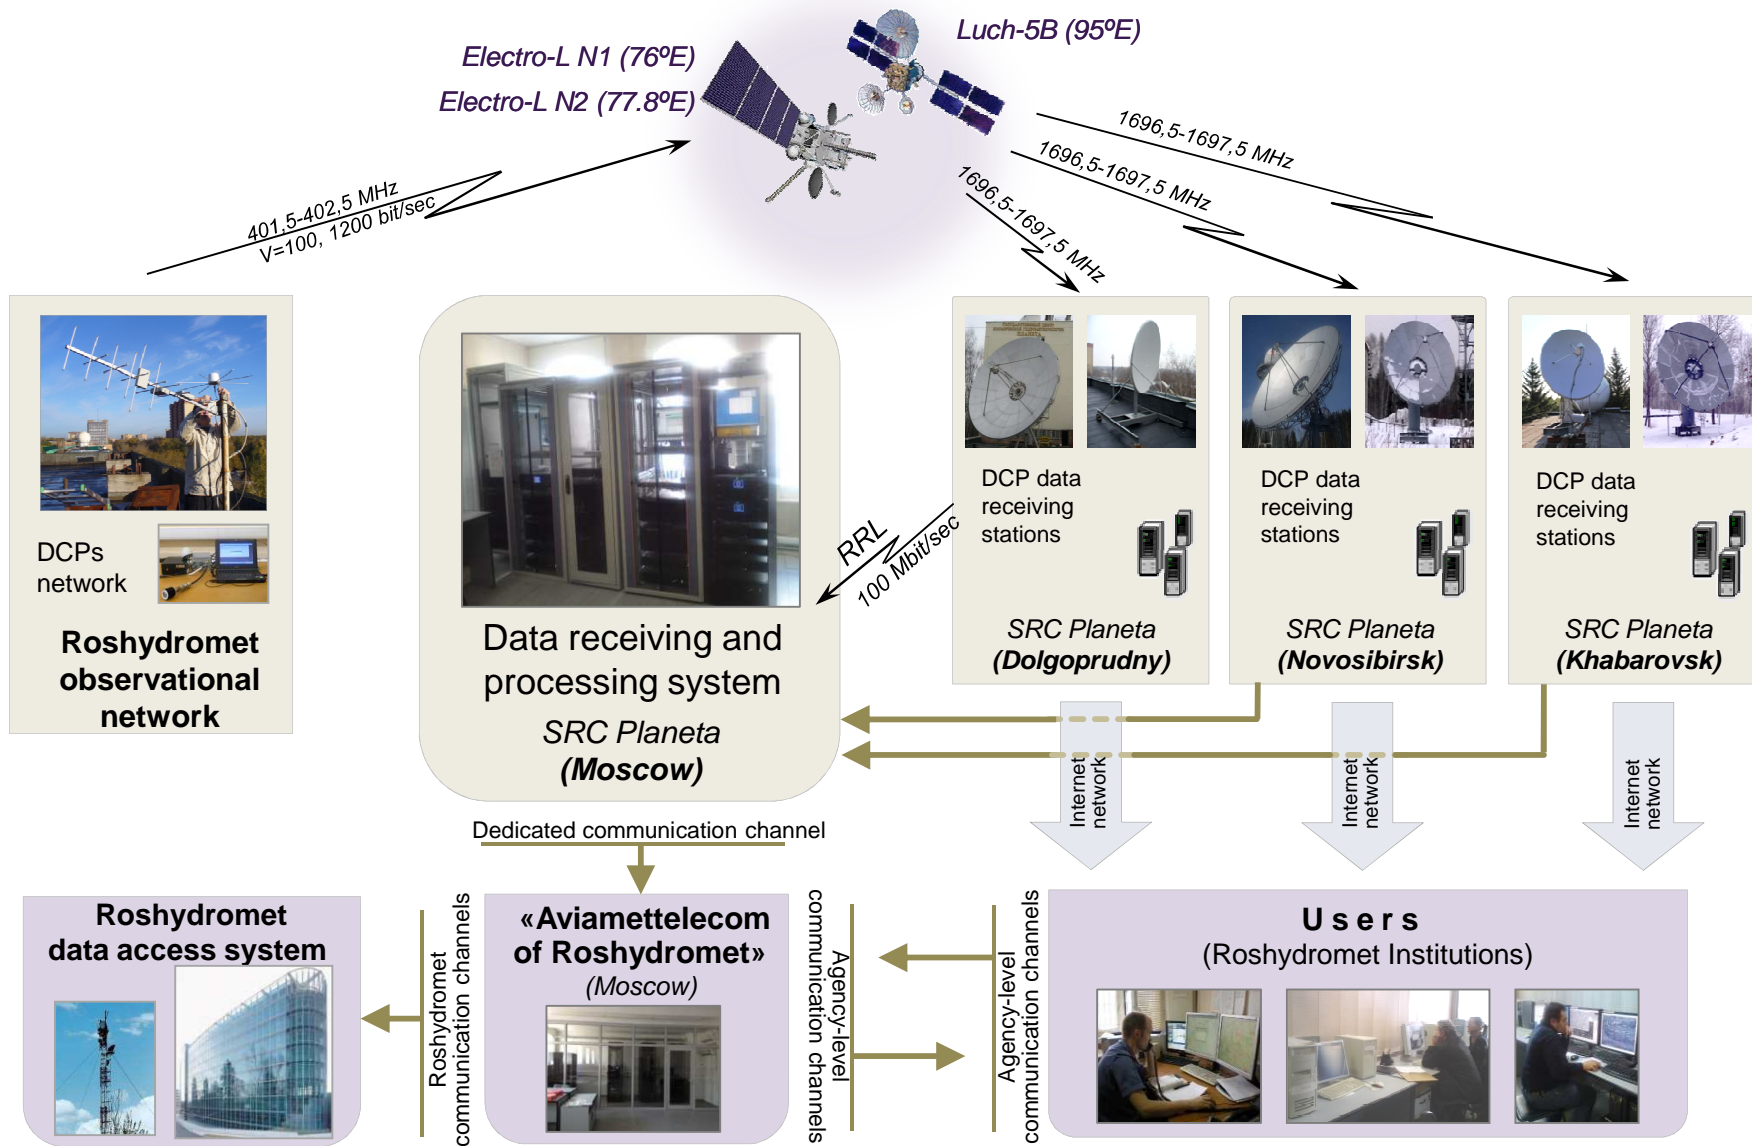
Electro-L N1 (76ºE)
Electro-L N2 (77.8ºE)
Luch-5B (95ºE)

401,5-402,5 MHz
V=100, 1200 bit/sec

1696,5-1697,5 MHz
1696,5-1697,5 MHz
1696,5-1697,5 MHz

DCPs network

Roshydromet observational network

Data receiving and processing system
SRC Planeta
(Moscow)

RRL
100 Mbit/sec

DCP data receiving stations
SRC Planeta
(Dolgoprudny)

DCP data receiving stations
SRC Planeta
(Novosibirsk)

DCP data receiving stations
SRC Planeta
(Khabarovsk)

Internet network
Internet network
Internet network

Dedicated communication channel

Roshydromet data access system

Roshydromet communication channels

«Aviamettelecom of Roshydromet»
(Moscow)

Agency-level communication channels

Agency-level communication channels

U s e r s
(Roshydromet Institutions)